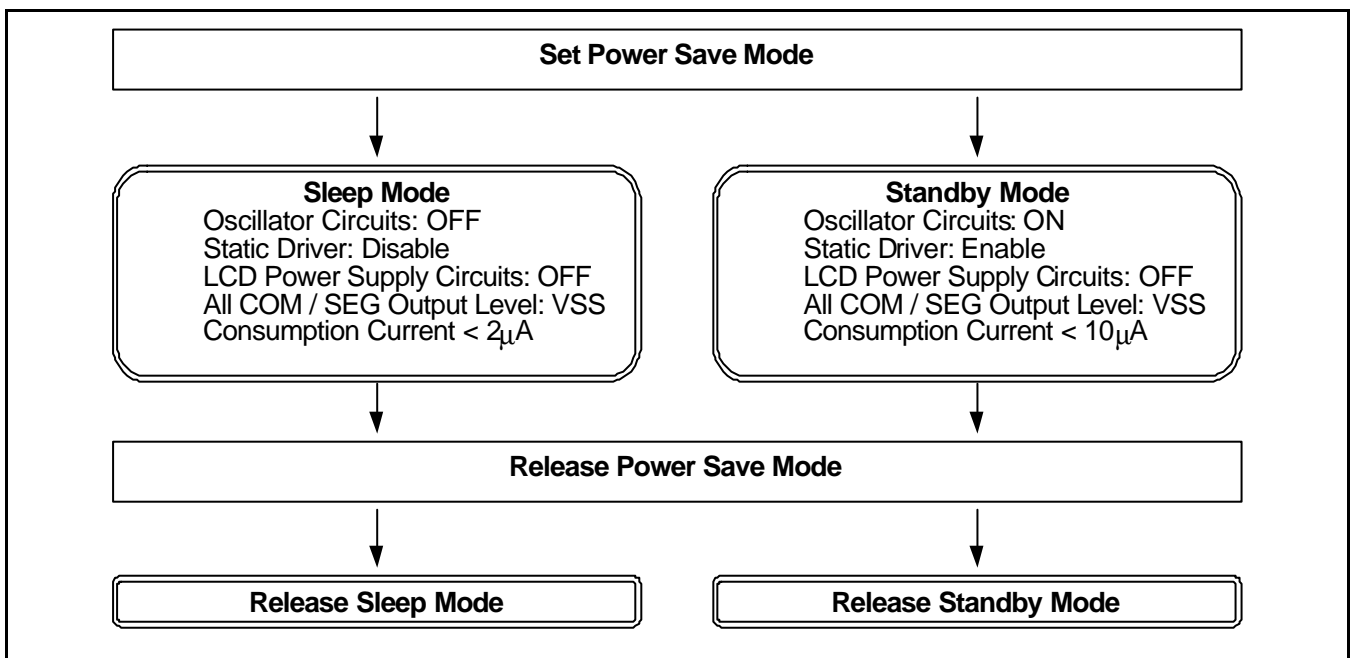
Set Power Save Mode

Sleep Mode
Oscillator Circuits: OFF
Static Driver: Disable
LCD Power Supply Circuits: OFF
All COM / SEG Output Level: VSS
Consumption Current < 2$\mu$A

Standby Mode
Oscillator Circuits: ON
Static Driver: Enable
LCD Power Supply Circuits: OFF
All COM / SEG Output Level: VSS
Consumption Current < 10$\mu$A

Release Power Save Mode

Release Sleep Mode

Release Standby Mode